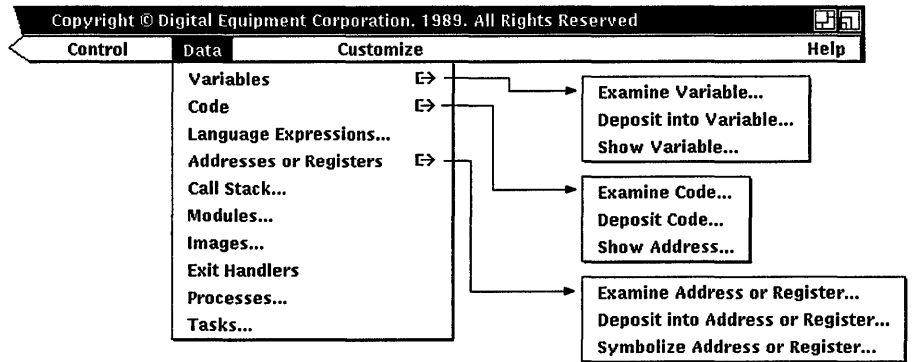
Copyright © Digital Equipment Corporation. 1989. All Rights Reserved

Control Data Customize Help

Variables
Code
Language Expressions...
Addresses or Registers
Call Stack...
Modules...
Images...
Exit Handlers
Processes...
Tasks...

Examine Variable...
Deposit into Variable...
Show Variable...

Examine Code...
Deposit Code...
Show Address...

Examine Address or Register...
Deposit into Address or Register...
Symbolize Address or Register...